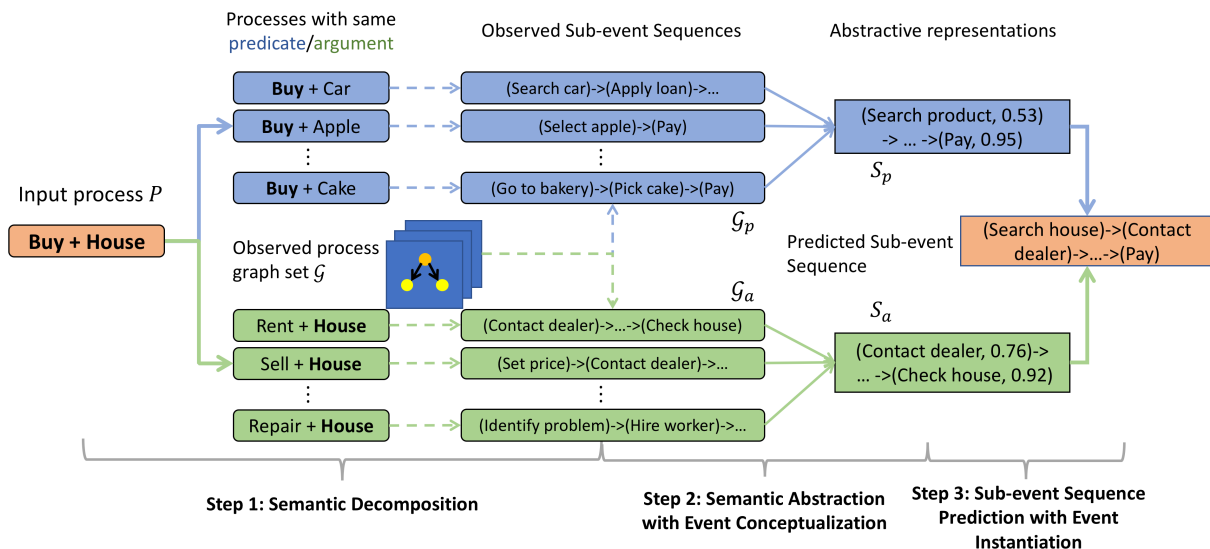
Processes with same predicate/argument

Observed Sub-event Sequences

Abstractive representations

Buy + Car

(Search car)->(Apply loan)->…

Buy + Apple

(Select apple)->(Pay)

⋮

⋮

Buy + Cake

(Go to bakery)->(Pick cake)->(Pay)

(Search product, 0.53) -> … ->(Pay, 0.95)

$S_p$

Input process $P$

Buy + House

$\mathcal{G}_p$

Observed process graph set $\mathcal{G}$

(Search house)->(Contact dealer)->…->(Pay)

Predicted Sub-event Sequence

$\mathcal{G}_a$

$S_a$

Rent + House

(Contact dealer)->…->(Check house)

Sell + House

(Set price)->(Contact dealer)->…

(Contact dealer, 0.76)-> … ->(Check house, 0.92)

⋮

⋮

Repair + House

(Identify problem)->(Hire worker)->…

Step 1: Semantic Decomposition

Step 2: Semantic Abstraction with Event Conceptualization

Step 3: Sub-event Sequence Prediction with Event Instantiation